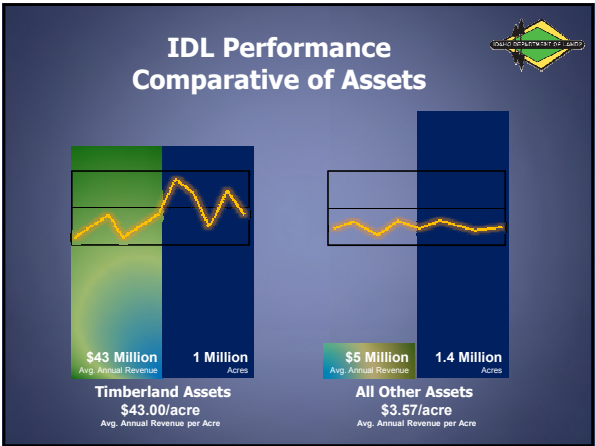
IDL Performance
Comparative of Assets

IDAHO DEPARTMENT OF LANDS

$43 Million
Avg. Annual Revenue

1 Million
Acres

Timberland Assets
$43.00/acre
Avg. Annual Revenue per Acre

$5 Million
Avg. Annual Revenue

1.4 Million
Acres

All Other Assets
$3.57/acre
Avg. Annual Revenue per Acre